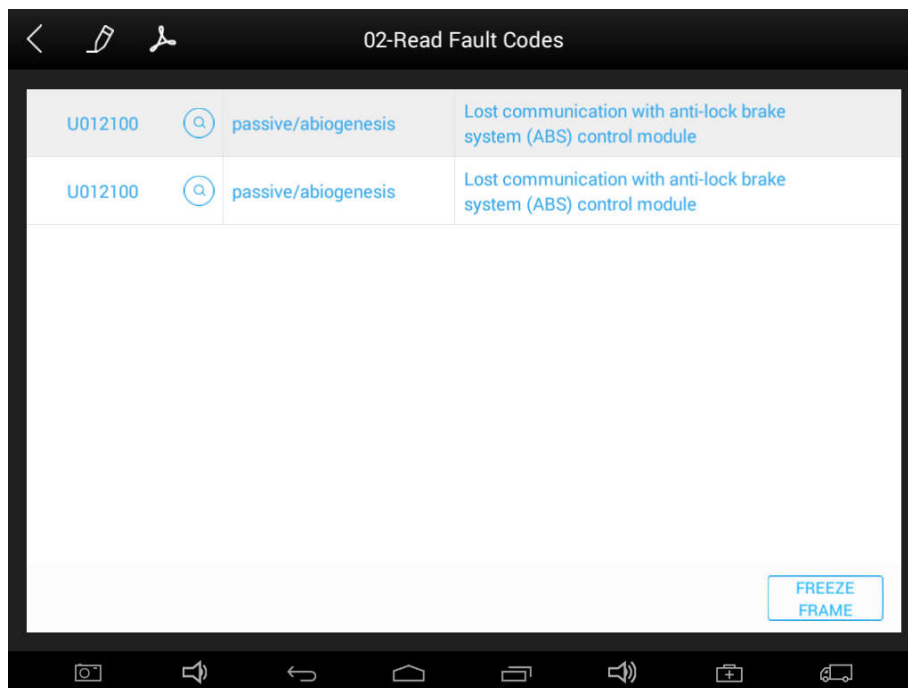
02-Read Fault Codes

| | | |
|---|---|---|
| U012100 | passive/abiogenesis | Lost communication with anti-lock brake system (ABS) control module |
| U012100 | passive/abiogenesis | Lost communication with anti-lock brake system (ABS) control module |

FREEZE FRAME